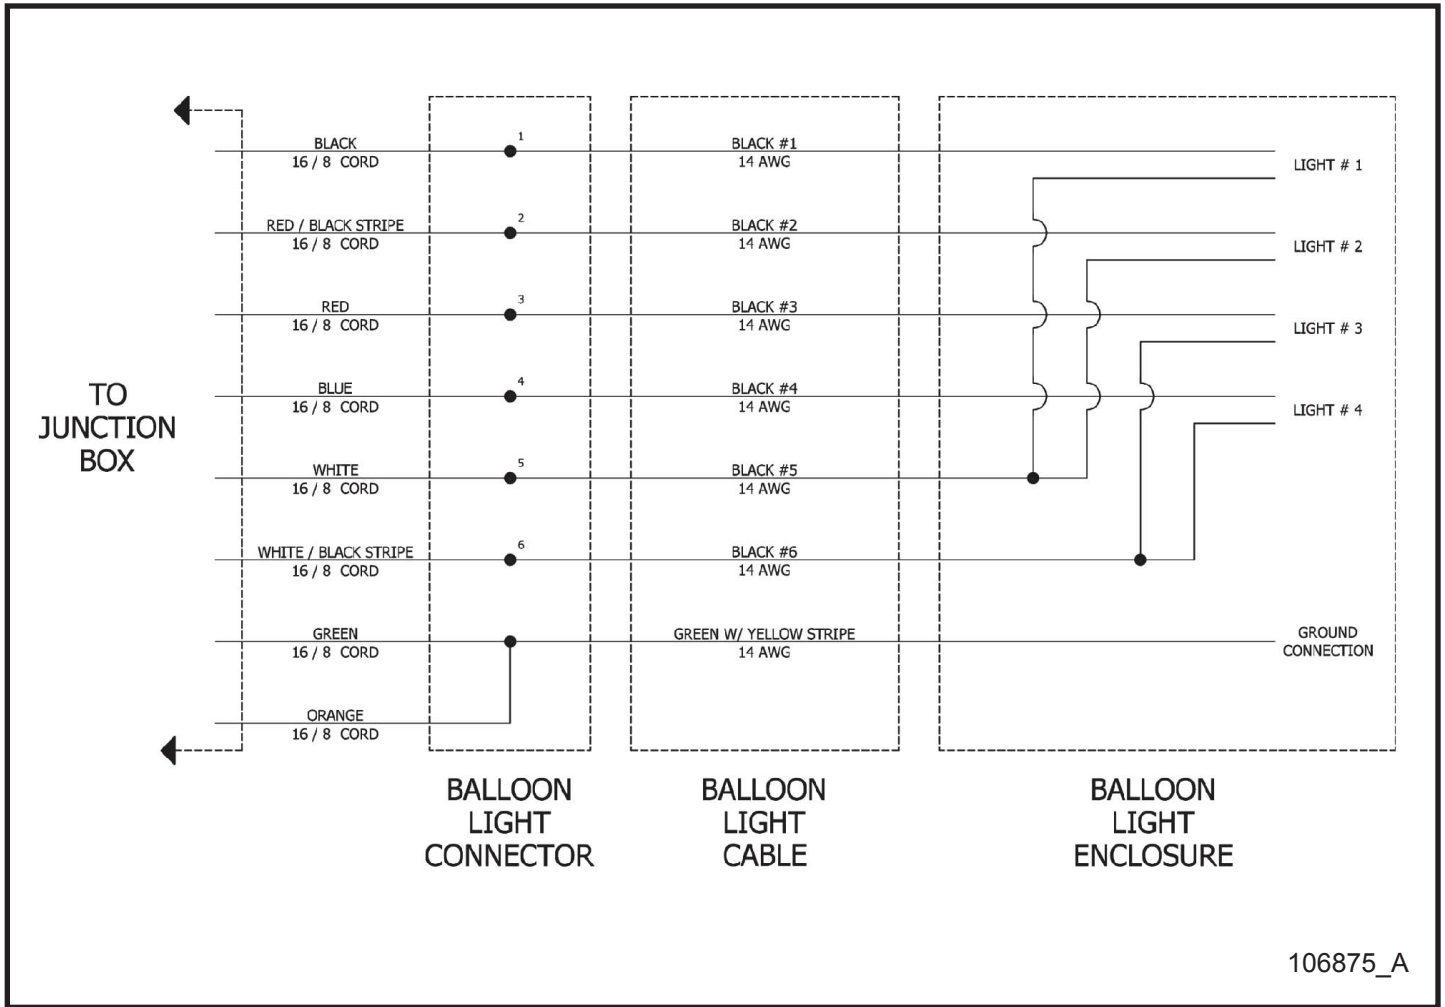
TO JUNCTION BOX

BLACK
16 / 8 CORD

RED / BLACK STRIPE
16 / 8 CORD

RED
16 / 8 CORD

BLUE
16 / 8 CORD

WHITE
16 / 8 CORD

WHITE / BLACK STRIPE
16 / 8 CORD

GREEN
16 / 8 CORD

ORANGE
16 / 8 CORD

1
2
3
4
5
6

BLACK #1
14 AWG

BLACK #2
14 AWG

BLACK #3
14 AWG

BLACK #4
14 AWG

BLACK #5
14 AWG

BLACK #6
14 AWG

GREEN W/ YELLOW STRIPE
14 AWG

LIGHT # 1
LIGHT # 2
LIGHT # 3
LIGHT # 4

GROUND CONNECTION

BALLOON LIGHT CONNECTOR

BALLOON LIGHT CABLE

BALLOON LIGHT ENCLOSURE

106875_A